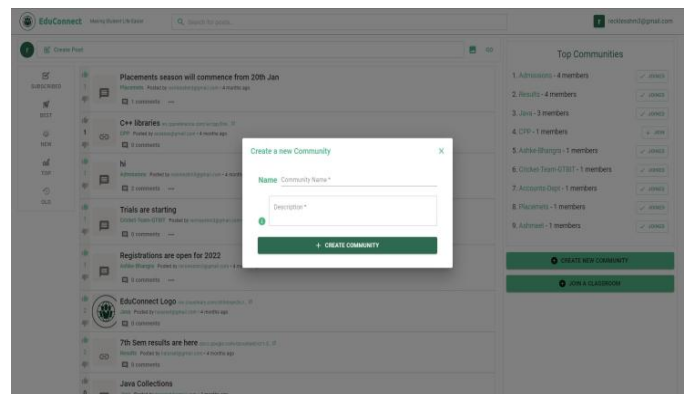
EduConnect Making Student Life Easier

Search for posts...

mrinlevstm3@gmail.com

Create Post

SUBSCRIBED

BEST

NEW

TOP

OLD

Placements season will commence from 20th Jan

Placements Posted by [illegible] • 4 months ago

1 comments

C++ libraries

CPP Posted by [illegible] • 4 months ago

0 comments

hi

Admissions Posted by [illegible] • 4 months ago

2 comments

Trials are starting

Cricket Team GTBIT Posted by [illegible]

0 comments

Registrations are open for 2022

Ashke-Bhangra Posted by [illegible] • 4

0 comments

EduConnect Logo

Java Posted by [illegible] • 4 months ago

0 comments

7th Sem results are here

Results Posted by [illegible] • 4 months ago

0 comments

Java Collections

Create a new Community

Name Community Name *

Description *

+ CREATE COMMUNITY

Top Communities

1. Admissions - 4 members ✓ JOINED

2. Results - 4 members ✓ JOINED

3. Java - 3 members ✓ JOINED

4. CPP - 1 members + JOIN

5. Ashke-Bhangra - 1 members ✓ JOINED

6. Cricket-Team-GTBIT - 1 members ✓ JOINED

7. Accounts-Dept - 1 members ✓ JOINED

8. Placements - 1 members ✓ JOINED

9. Ashmeet - 1 members ✓ JOINED

CREATE NEW COMMUNITY

JOIN A CLASSROOM